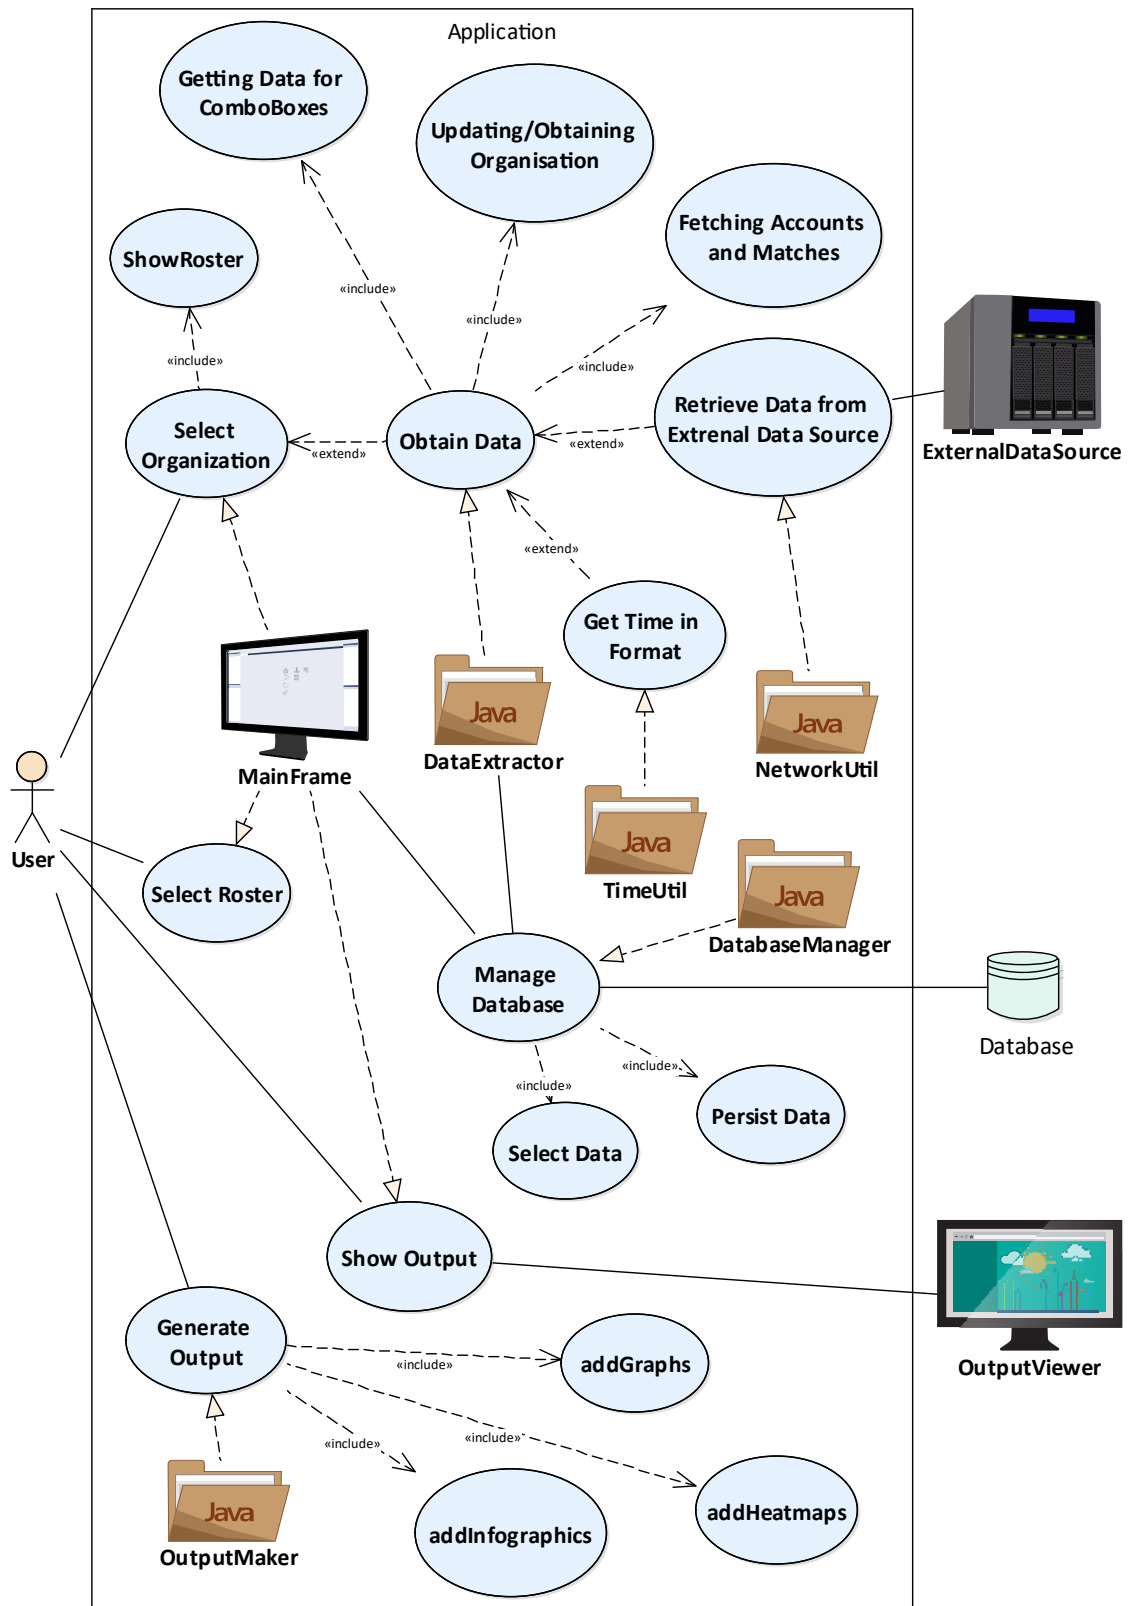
Application

Getting Data for ComboBoxes

Updating/Obtaining Organisation

Fetching Accounts and Matches

ShowRoster

«include»

«include»

«include»

«include»

Select Organization

«extend»

Obtain Data

«extend»

Retrieve Data from Extrenal Data Source

ExternalDataSource

«extend»

Get Time in Format

Java

Java

DataExtractor

NetworkUtil

MainFrame

User

Java

TimeUtil

Select Roster

Java

DatabaseManager

Manage Database

Database

«include»

«include»

Persist Data

Select Data

Show Output

OutputViewer

Generate Output

«include»

addGraphs

«include»

«include»

Java

addHeatmaps

OutputMaker

addInfographics